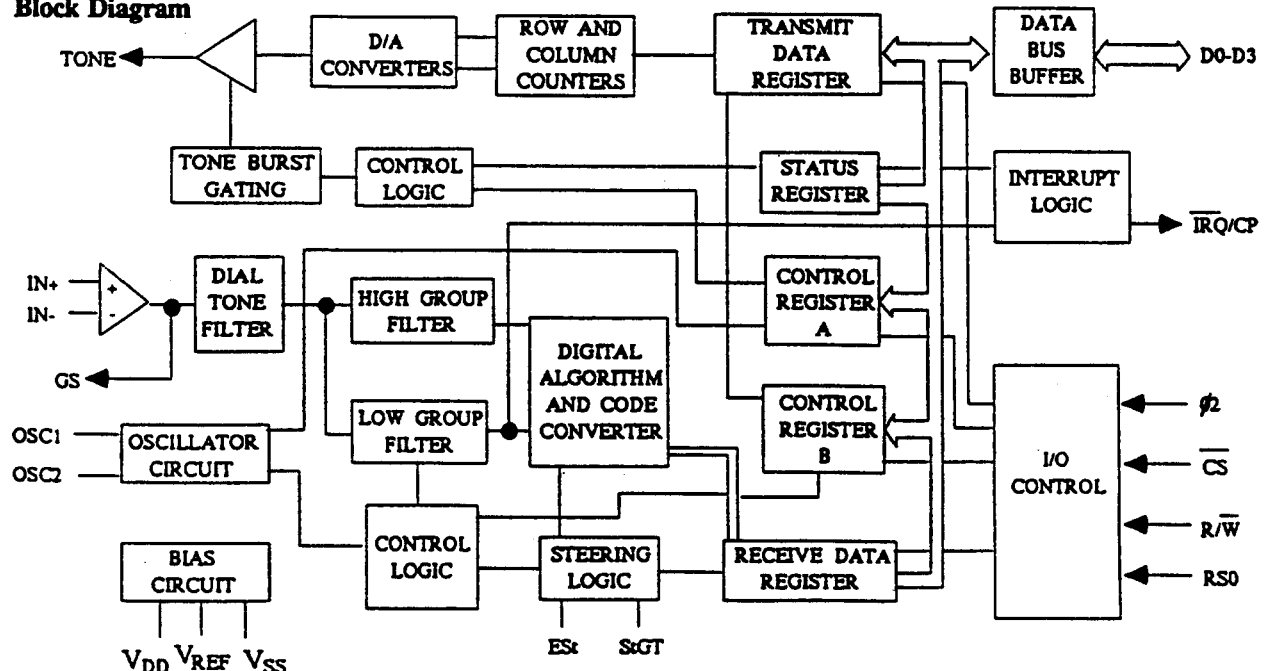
Block Diagram

TONE

D/A CONVERTERS

ROW AND COLUMN COUNTERS

TRANSMIT DATA REGISTER

DATA BUS BUFFER

D0-D3

TONE BURST GATING

CONTROL LOGIC

STATUS REGISTER

INTERRUPT LOGIC

$\overline{IRQ}$/CP

IN+

IN-

+

-

DIAL TONE FILTER

HIGH GROUP FILTER

CONTROL REGISTER A

DIGITAL ALGORITHM AND CODE CONVERTER

GS

OSC1

OSC2

OSCILLATOR CIRCUIT

LOW GROUP FILTER

CONTROL REGISTER B

I/O CONTROL

$\phi 2$

$\overline{CS}$

R/$\overline{W}$

RS0

BIAS CIRCUIT

CONTROL LOGIC

STEERING LOGIC

RECEIVE DATA REGISTER

$V_{DD}$ $V_{REF}$ $V_{SS}$

ESt

StGT